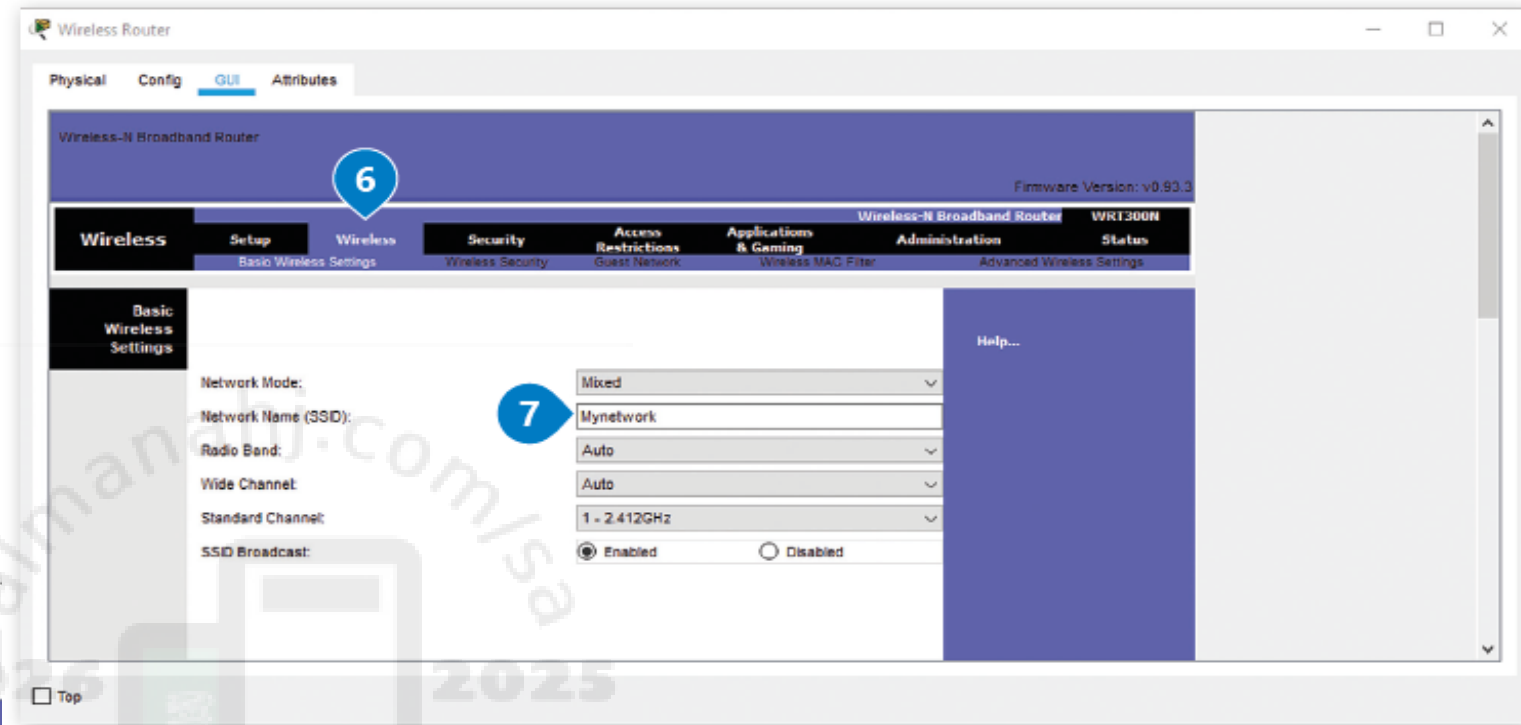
Wireless Router

Physical Config GUI Attributes

Wireless-N Broadband Router

Firmware Version: v0.93.3

6

Wireless-N Broadband Router WRT300N

Wireless

Setup Wireless Security Access Restrictions Applications & Gaming Administration Status

Basic Wireless Settings Wireless Security Guest Network Wireless MAC Filter Advanced Wireless Settings

Basic Wireless Settings

Help...

Network Mode: Mixed

Network Name (SSID): 7 Mynetwork

Radio Band: Auto

Wide Channel: Auto

Standard Channel: 1 - 2.412GHz

SSID Broadcast: Enabled Disabled

Top

almanahj.com/sa

2025